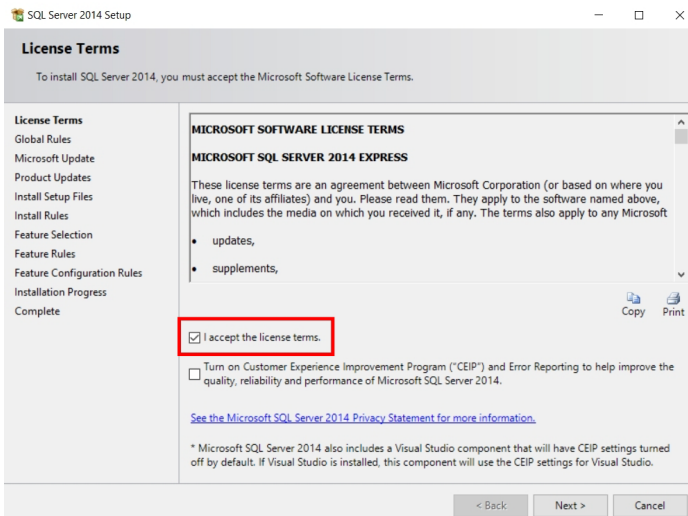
SQL Server 2014 Setup

License Terms

To install SQL Server 2014, you must accept the Microsoft Software License Terms.

License Terms
Global Rules
Microsoft Update
Product Updates
Install Setup Files
Install Rules
Feature Selection
Feature Rules
Feature Configuration Rules
Installation Progress
Complete

MICROSOFT SOFTWARE LICENSE TERMS

MICROSOFT SQL SERVER 2014 EXPRESS

These license terms are an agreement between Microsoft Corporation (or based on where you live, one of its affiliates) and you. Please read them. They apply to the software named above, which includes the media on which you received it, if any. The terms also apply to any Microsoft

• updates,

• supplements,

Copy Print

I accept the license terms.

Turn on Customer Experience Improvement Program ("CEIP") and Error Reporting to help improve the quality, reliability and performance of Microsoft SQL Server 2014.

See the Microsoft SQL Server 2014 Privacy Statement for more information.

* Microsoft SQL Server 2014 also includes a Visual Studio component that will have CEIP settings turned off by default. If Visual Studio is installed, this component will use the CEIP settings for Visual Studio.

< Back Next > Cancel